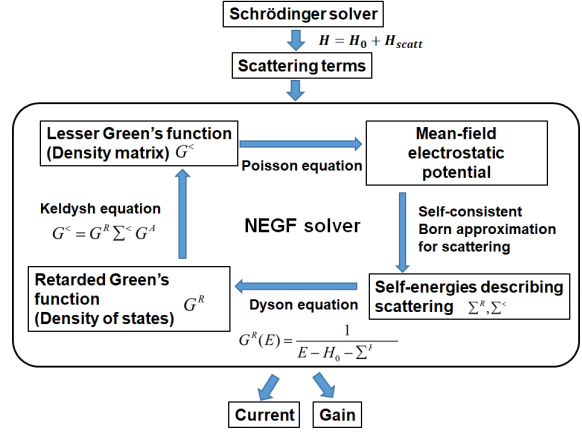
Schrödinger solver

$H = H_0 + H_{scatt}$

Scattering terms

Lesser Green's function (Density matrix) $G^<$

Poisson equation

Mean-field electrostatic potential

Keldysh equation

$G^< = G^R \Sigma^< G^A$

NEGF solver

Self-consistent Born approximation for scattering

Retarded Green's function (Density of states) $G^R$

Dyson equation

Self-energies describing scattering $\Sigma^R, \Sigma^<$

$G^R(E) = \frac{1}{E - H_0 - \Sigma^R}$

Current

Gain